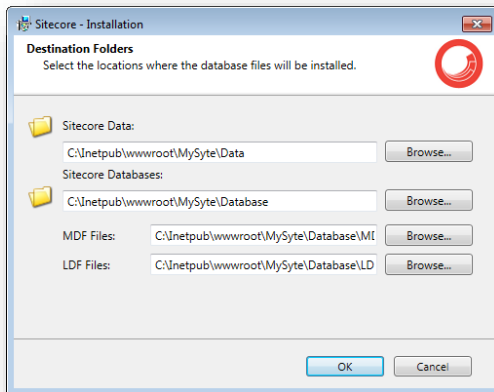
Sitecore - Installation

Destination Folders
Select the locations where the database files will be installed.

Sitecore Data:
C:\Inetpub\wwwroot\MySyte\Data
Browse...

Sitecore Databases:
C:\Inetpub\wwwroot\MySyte\Database
Browse...

MDF Files: C:\Inetpub\wwwroot\MySyte\Database\MI
Browse...

LDF Files: C:\Inetpub\wwwroot\MySyte\Database\LD
Browse...

OK
Cancel